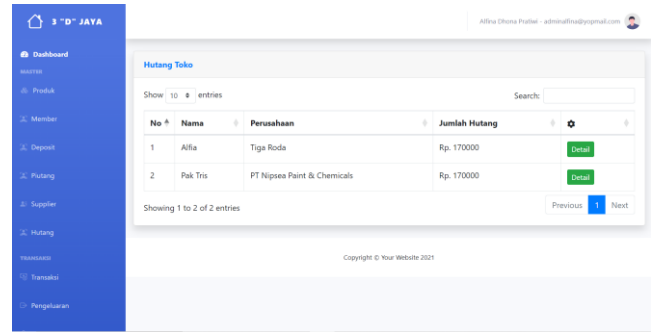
3 "D" JAYA

Dashboard
MASTER
Produk
Member
Deposit
Piutang
Supplier
Hutang
TRANSAKSI
Transaksi
Pengeluaran

Alfina Dhona Pratiwi - adminalfina@yopmail.com

Hutang Toko

Show 10 entries

Search:

| No | Nama | Perusahaan | Jumlah Hutang | |
|---|---|---|---|---|
| 1 | Alfia | Tiga Roda | Rp. 170000 | Detail |
| 2 | Pak Tris | PT Nipsea Paint & Chemicals | Rp. 170000 | Detail |

Showing 1 to 2 of 2 entries

Previous 1 Next

Copyright © Your Website 2021